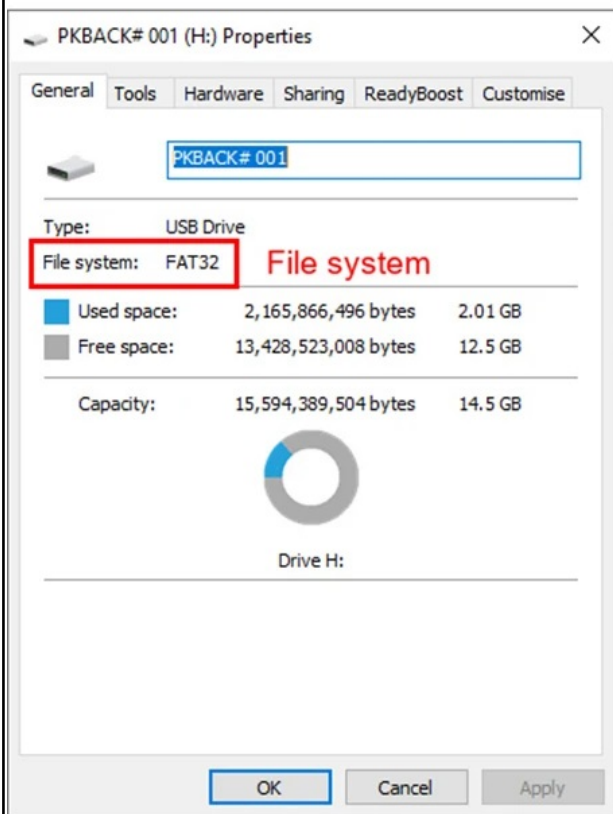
PKBACK# 001 (H:) Properties

×

General | Tools | Hardware | Sharing | ReadyBoost | Customise

PKBACK# 001

Type: USB Drive

File system: FAT32

File system

Used space: 2,165,866,496 bytes 2.01 GB

Free space: 13,428,523,008 bytes 12.5 GB

Capacity: 15,594,389,504 bytes 14.5 GB

Drive H:

OK | Cancel | Apply